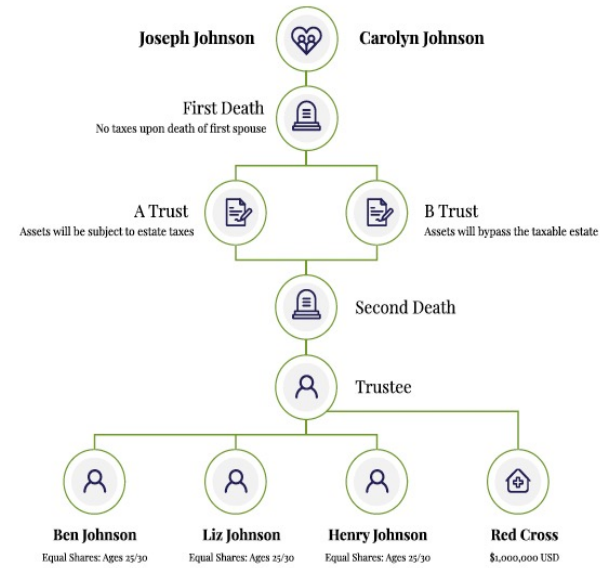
Joseph Johnson

Carolyn Johnson

First Death
No taxes upon death of first spouse

A Trust
Assets will be subject to estate taxes

B Trust
Assets will bypass the taxable estate

Second Death

Trustee

Ben Johnson
Equal Shares: Ages 25/30

Liz Johnson
Equal Shares: Ages 25/30

Henry Johnson
Equal Shares: Ages 25/30

Red Cross
$1,000,000 USD